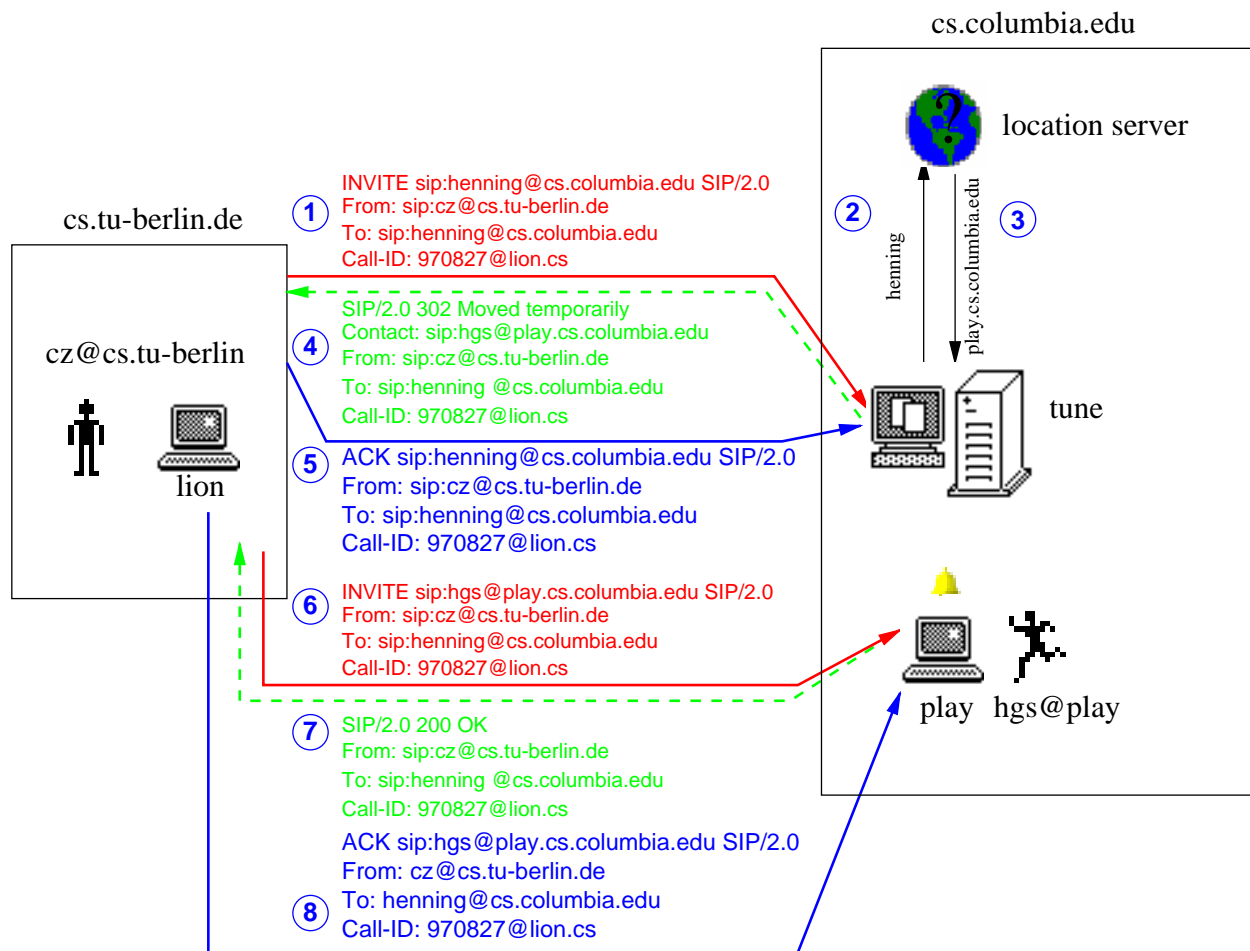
cs.columbia.edu

location server

cs.tu-berlin.de

cz@cs.tu-berlin

lion

1
INVITE sip:henning@cs.columbia.edu SIP/2.0
From: sip:cz@cs.tu-berlin.de
To: sip:henning@cs.columbia.edu
Call-ID: 970827@lion.cs

2
henning

3
play.cs.columbia.edu

4
SIP/2.0 302 Moved temporarily
Contact: sip:hgs@play.cs.columbia.edu
From: sip:cz@cs.tu-berlin.de
To: sip:henning @cs.columbia.edu
Call-ID: 970827@lion.cs

tune

5
ACK sip:henning@cs.columbia.edu SIP/2.0
From: sip:cz@cs.tu-berlin.de
To: sip:henning@cs.columbia.edu
Call-ID: 970827@lion.cs

6
INVITE sip:hgs@play.cs.columbia.edu SIP/2.0
From: sip:cz@cs.tu-berlin.de
To: sip:henning@cs.columbia.edu
Call-ID: 970827@lion.cs

play
hgs@play

7
SIP/2.0 200 OK
From: sip:cz@cs.tu-berlin.de
To: sip:henning @cs.columbia.edu
Call-ID: 970827@lion.cs

8
ACK sip:hgs@play.cs.columbia.edu SIP/2.0
From: cz@cs.tu-berlin.de
To: henning@cs.columbia.edu
Call-ID: 970827@lion.cs